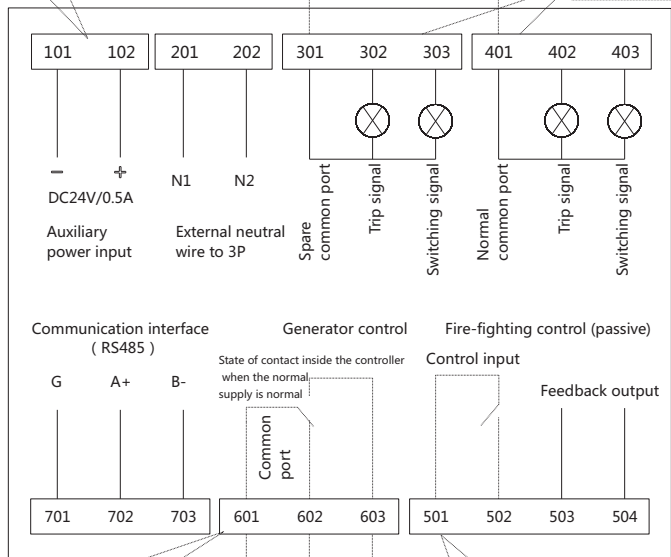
101 102 201 202 301 302 303 401 402 403

− + DC24V/0.5A

Auxiliary power input

N1 N2

External neutral wire to 3P

Spare common port

Trip signal

Switching signal

Normal common port

Trip signal

Switching signal

Communication interface ( RS485 )

G A+ B-

Generator control

State of contact inside the controller when the normal supply is normal

Common port

Fire-fighting control (passive)

Control input

Feedback output

701 702 703 601 602 603 501 502 503 504